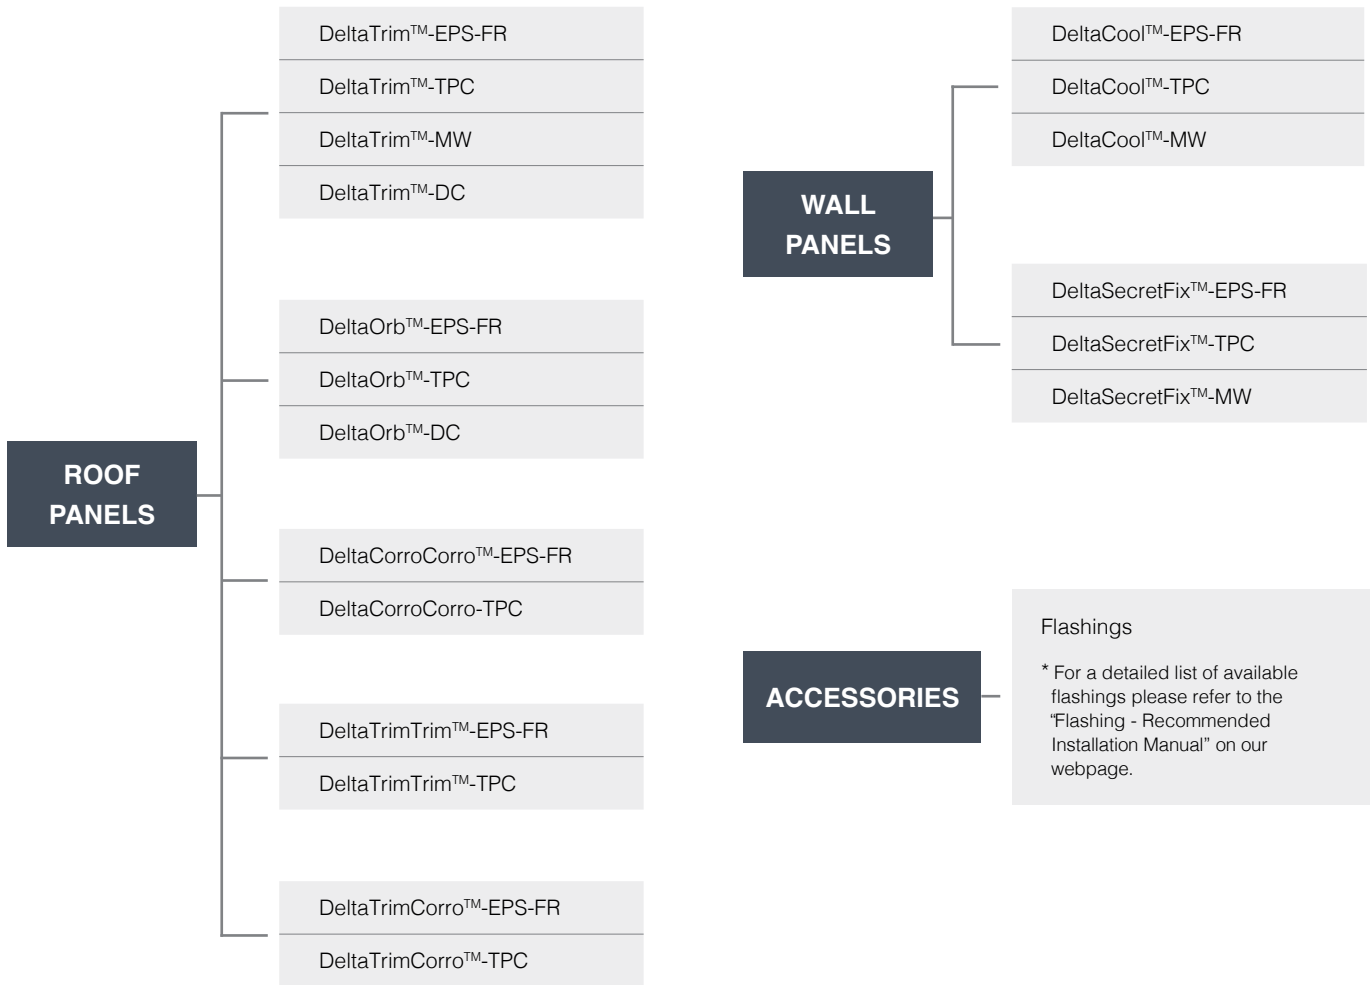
ROOF PANELS

DeltaTrim$^{TM}$-EPS-FR
DeltaTrim$^{TM}$-TPC
DeltaTrim$^{TM}$-MW
DeltaTrim$^{TM}$-DC

DeltaOrb$^{TM}$-EPS-FR
DeltaOrb$^{TM}$-TPC
DeltaOrb$^{TM}$-DC

DeltaCorroCorro$^{TM}$-EPS-FR
DeltaCorroCorro-TPC

DeltaTrimTrim$^{TM}$-EPS-FR
DeltaTrimTrim$^{TM}$-TPC

DeltaTrimCorro$^{TM}$-EPS-FR
DeltaTrimCorro$^{TM}$-TPC

WALL PANELS

DeltaCool$^{TM}$-EPS-FR
DeltaCool$^{TM}$-TPC
DeltaCool$^{TM}$-MW

DeltaSecretFix$^{TM}$-EPS-FR
DeltaSecretFix$^{TM}$-TPC
DeltaSecretFix$^{TM}$-MW

ACCESSORIES

Flashings

* For a detailed list of available flashings please refer to the "Flashing - Recommended Installation Manual" on our webpage.